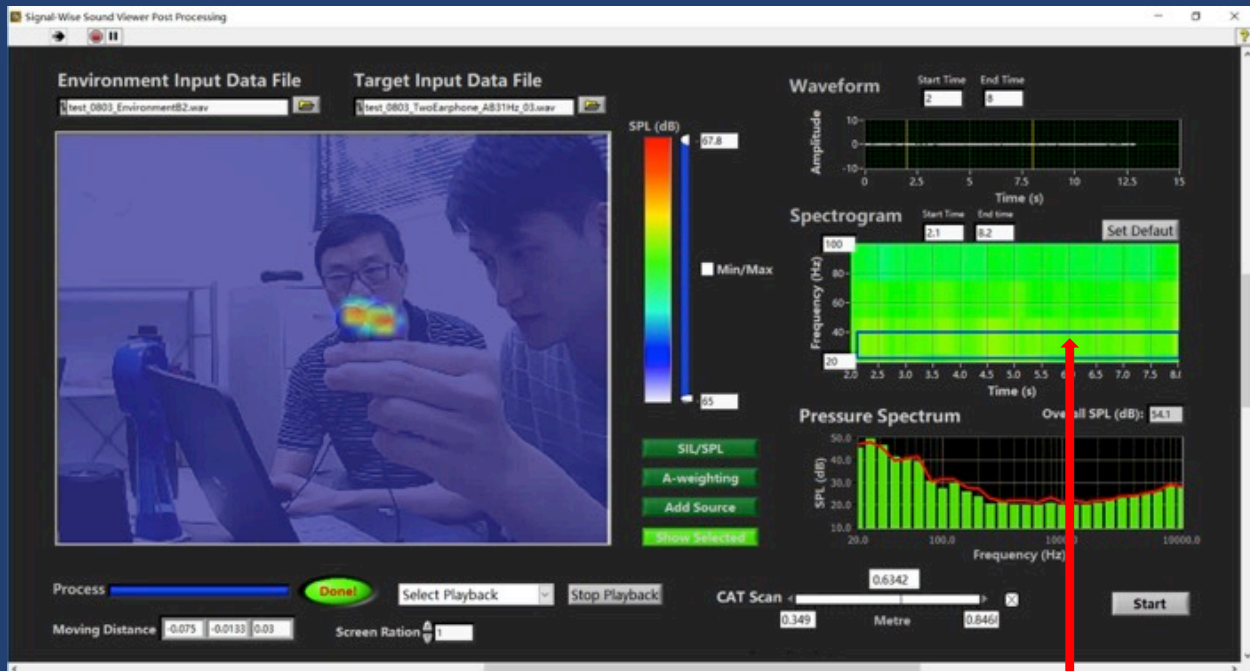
Signal-Wise Sound Viewer Post Processing

Environment Input Data File
test_0803_EnvironmentB2.wav

Target Input Data File
test_0803_TwoEarphone_AB31Hz_03.wav

SPL (dB)
67.8
Min/Max
65

SIL/SPL
A-weighting
Add Source
Show Selected

Waveform
Start Time 2
End Time 8
Amplitude
10
0
-10
0 2.5 5 7.5 10 12.5 15
Time (s)

Spectrogram
Start Time 2.1
End time 8.2
Set Default
100
80
60
40
20
Frequency (Hz)
2.0 2.5 3.0 3.5 4.0 4.5 5.0 5.5 6.0 6.5 7.0 7.5 8.0
Time (s)

Pressure Spectrum
Overall SPL (dB): 54.1
50.0
40.0
30.0
20.0
10.0
SPL (dB)
20.0 100.0 1000.0 10000.0
Frequency (Hz)

Process
Done!
Select Playback
Stop Playback
Moving Distance -0.075 -0.0133 0.03
Screen Ration 1

CAT Scan
0.6342
0.349
Metre
0.8461
Start